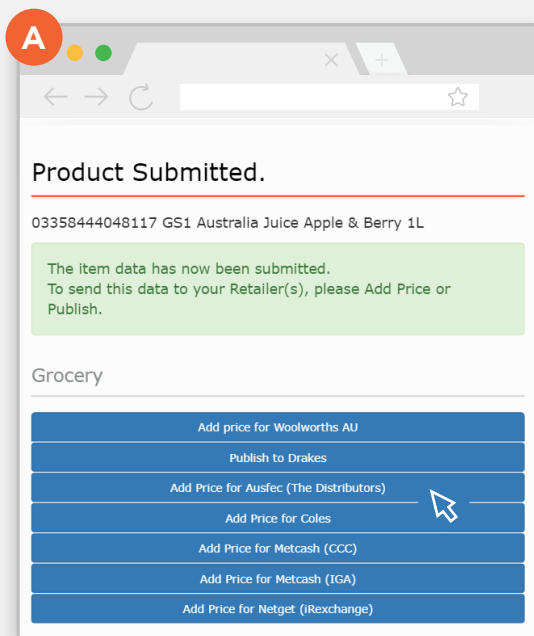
A

Product Submitted.

03358444048117 GS1 Australia Juice Apple & Berry 1L

The item data has now been submitted.
To send this data to your Retailer(s), please Add Price or Publish.

Grocery

Add price for Woolworths AU

Publish to Drakes

Add Price for Ausfec (The Distributors)

Add Price for Coles

Add Price for Metcash (CCC)

Add Price for Metcash (IGA)

Add Price for Netget (iRexchange)